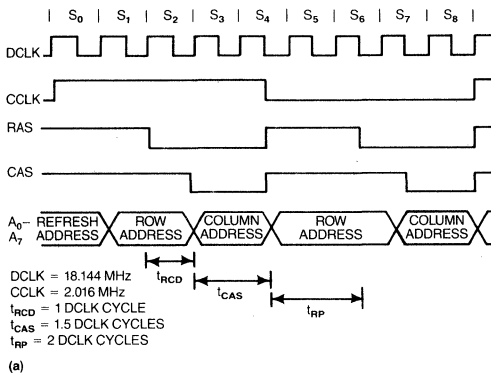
$S_0$ $S_1$ $S_2$ $S_3$ $S_4$ $S_5$ $S_6$ $S_7$ $S_8$

DCLK

CCLK

RAS

CAS

$A_0$– $A_7$ REFRESH ADDRESS ROW ADDRESS COLUMN ADDRESS ROW ADDRESS COLUMN ADDRESS

$t_{RCD}$

$t_{CAS}$

$t_{RP}$

DCLK = 18.144 MHz
CCLK = 2.016 MHz
$t_{RCD}$ = 1 DCLK CYCLE
$t_{CAS}$ = 1.5 DCLK CYCLES
$t_{RP}$ = 2 DCLK CYCLES

(a)